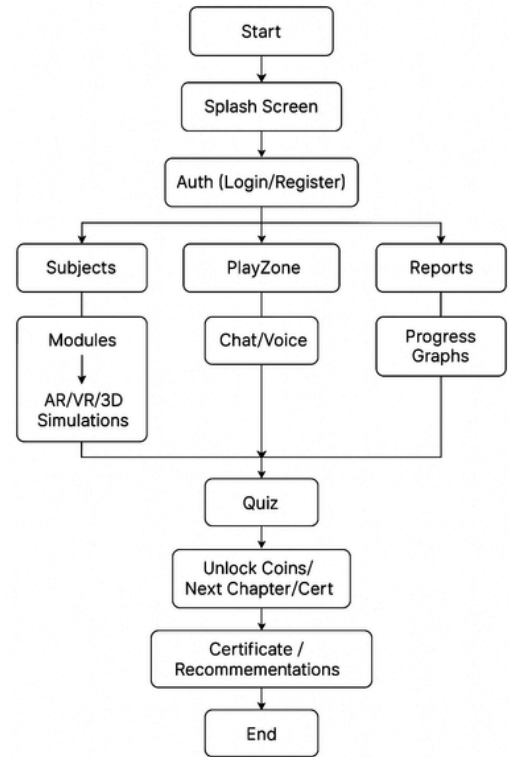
Start

Splash Screen

Auth (Login/Register)

Subjects

PlayZone

Reports

Modules

AR/VR/3D Simulations

Chat/Voice

Progress Graphs

Quiz

Unlock Coins/ Next Chapter/Cert

Certificate / Recommementations

End